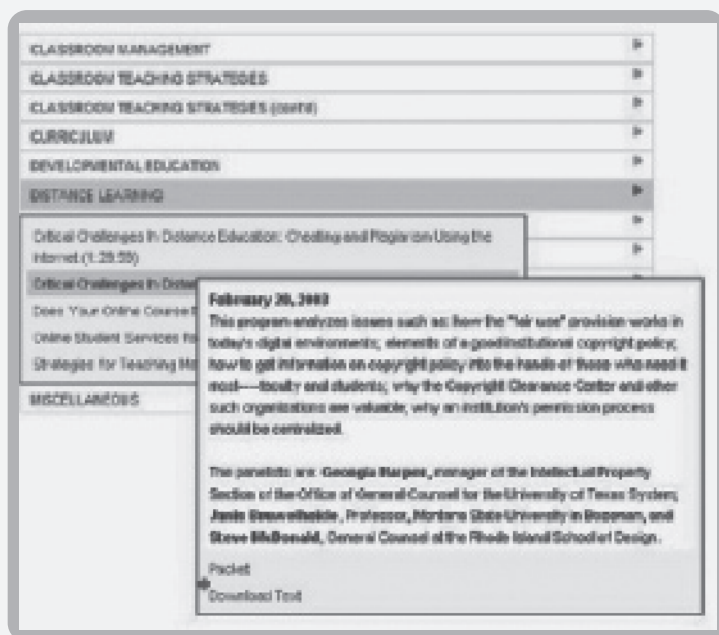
CLASSROOM MANAGEMENT

CLASSROOM TEACHING STRATEGIES

CLASSROOM TEACHING STRATEGIES (cont'd)

CURRICULUM

DEVELOPMENTAL EDUCATION

DISTANCE LEARNING

Critical Challenges in Distance Education: Cheating and Plagiarism Using the Internet (1:29:55)

Critical Challenges in Dista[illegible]

Does Your Online Course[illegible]

Online Student Services fo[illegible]

Strategies for Teaching Ma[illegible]

MISCELLANEOUS

February 20, 2003

This program analyzes issues such as: how the "fair use" provision works in today's digital environments; elements of a good institutional copyright policy; how to get information on copyright policy into the hands of those who need it most—faculty and students; why the Copyright Clearance Center and other such organizations are valuable; why an institution's permission process should be centralized.

The panelists are: Georgia Harper, manager of the Intellectual Property Section of the Office of General Counsel for the University of Texas System; Janis Braunwhaite, Professor, Montana State University in Bozeman, and Steve McDonald, General Counsel at the Rhode Island School of Design.

Packet

Download Text